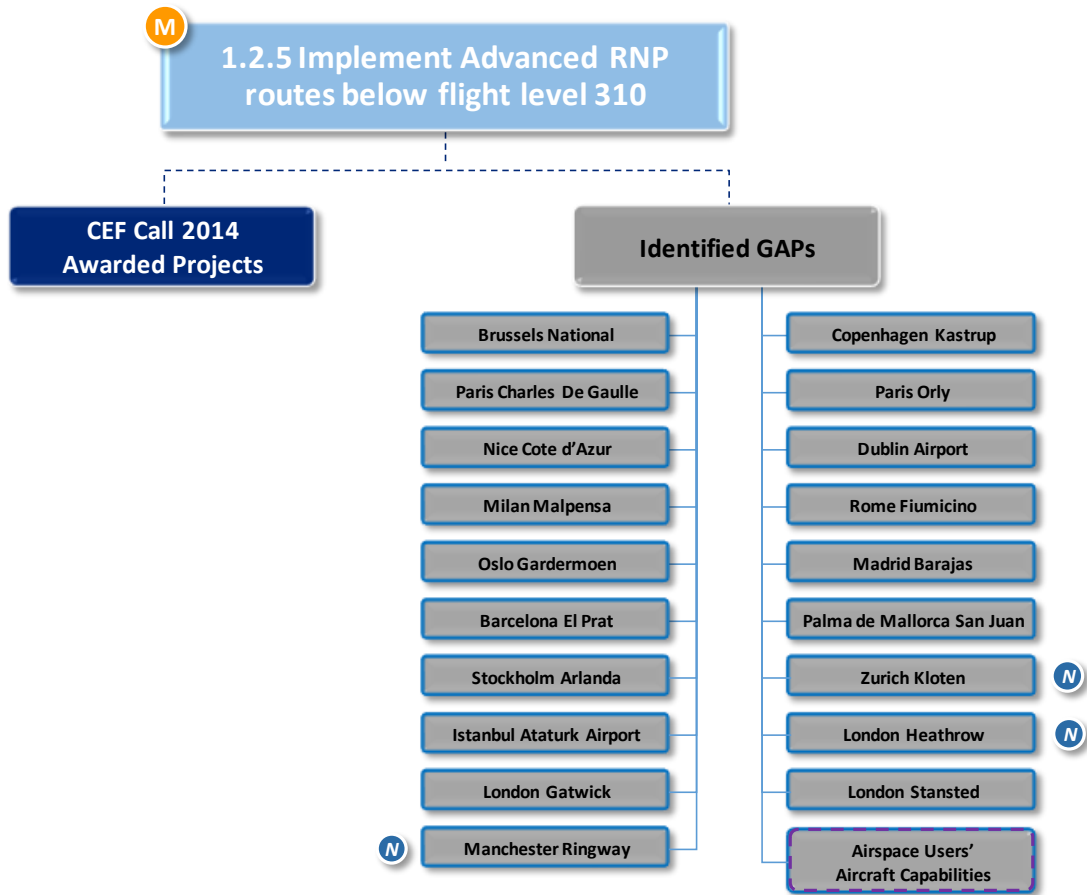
M

1.2.5 Implement Advanced RNP routes below flight level 310

CEF Call 2014 Awarded Projects

Identified GAPs

Brussels National

Paris Charles De Gaulle

Nice Cote d'Azur

Milan Malpensa

Oslo Gardermoen

Barcelona El Prat

Stockholm Arlanda

Istanbul Ataturk Airport

London Gatwick

N

Manchester Ringway

Copenhagen Kastrup

Paris Orly

Dublin Airport

Rome Fiumicino

Madrid Barajas

Palma de Mallorca San Juan

Zurich Kloten

N

London Heathrow

N

London Stansted

Airspace Users' Aircraft Capabilities